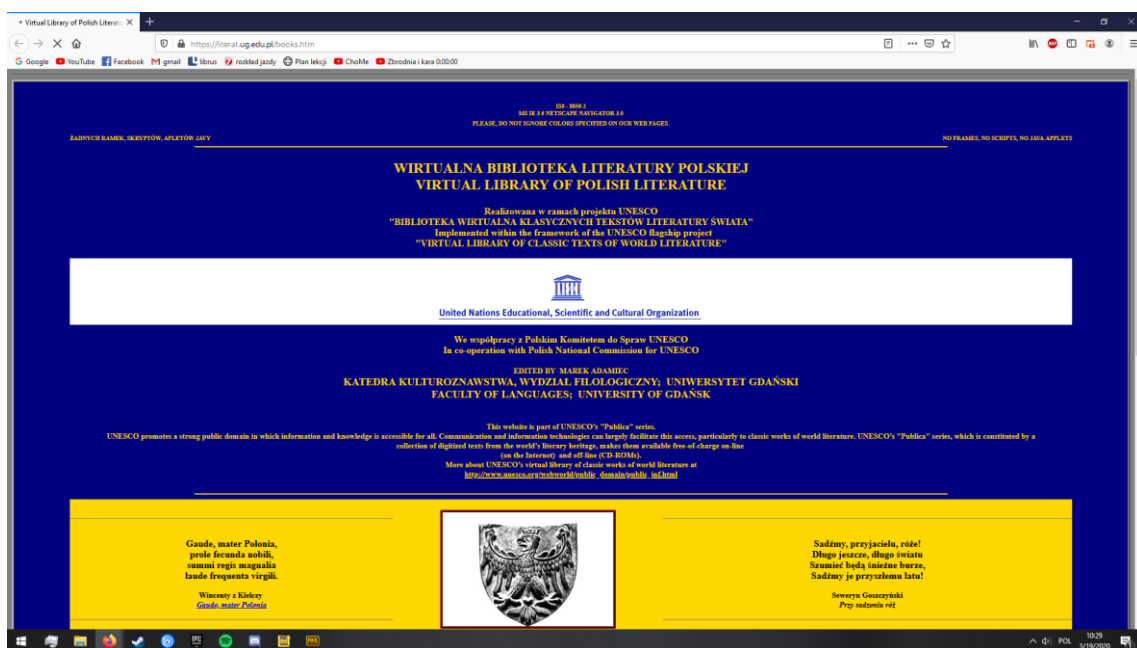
Virtual Library of Polish Literat ×

https://literat.ug.edu.pl/books.htm

Google YouTube Facebook gmail librus rozkład jazdy Plan lekcji ChoMe Zbrodnia i kara 0:00:00

ISO - 8859-2
MS IE 3.0 NETSCAPE NAVIGATOR 3.0
PLEASE, DO NOT IGNORE COLORS SPECIFIED ON OUR WEB PAGES.

ŻADNYCH RAMEK, SKRYPTÓW, APLETÓW JAVY

NO FRAMES, NO SCRIPTS, NO JAVA APPLETS

WIRTUALNA BIBLIOTEKA LITERATURY POLSKIEJ
VIRTUAL LIBRARY OF POLISH LITERATURE

Realizowana w ramach projektu UNESCO
"BIBLIOTEKA WIRTUALNA KLASYCZNYCH TEKSTÓW LITERATURY ŚWIATA"
Implemented within the framework of the UNESCO flagship project
"VIRTUAL LIBRARY OF CLASSIC TEXTS OF WORLD LITERATURE"

United Nations Educational, Scientific and Cultural Organization

We współpracy z Polskim Komitetem do Spraw UNESCO
In co-operation with Polish National Commission for UNESCO

EDITED BY MAREK ADAMIEC
KATEDRA KULTUROZNAWSTWA, WYDZIAŁ FILOLOGICZNY; UNIWERSYTET GDAŃSKI
FACULTY OF LANGUAGES; UNIVERSITY OF GDAŃSK

This website is part of UNESCO's "Publica" series.
UNESCO promotes a strong public domain in which information and knowledge is accessible for all. Communication and information technologies can largely facilitate this access, particularly to classic works of world literature. UNESCO's "Publica" series, which is constituted by a collection of digitized texts from the world's literary heritage, makes them available free-of-charge on-line (on the Internet) and off-line (CD-ROMs).
More about UNESCO's virtual library of classic works of world literature at
http://www.unesco.org/webworld/public_domain/public_inf.html

Gaude, mater Polonia,
prole fecunda nobili,
summi regis magnalia
laude frequenta virgili.

Wincenty z Kielczy
Gaude, mater Polonia

Sadźmy, przyjacielu, róże!
Długo jeszcze, długo światu
Szumieć będą śnieżne burze,
Sadźmy je przyszłemu latu!

Seweryn Goszczyński
Przy sadzeniu róż

POL 10:29 3/19/2020